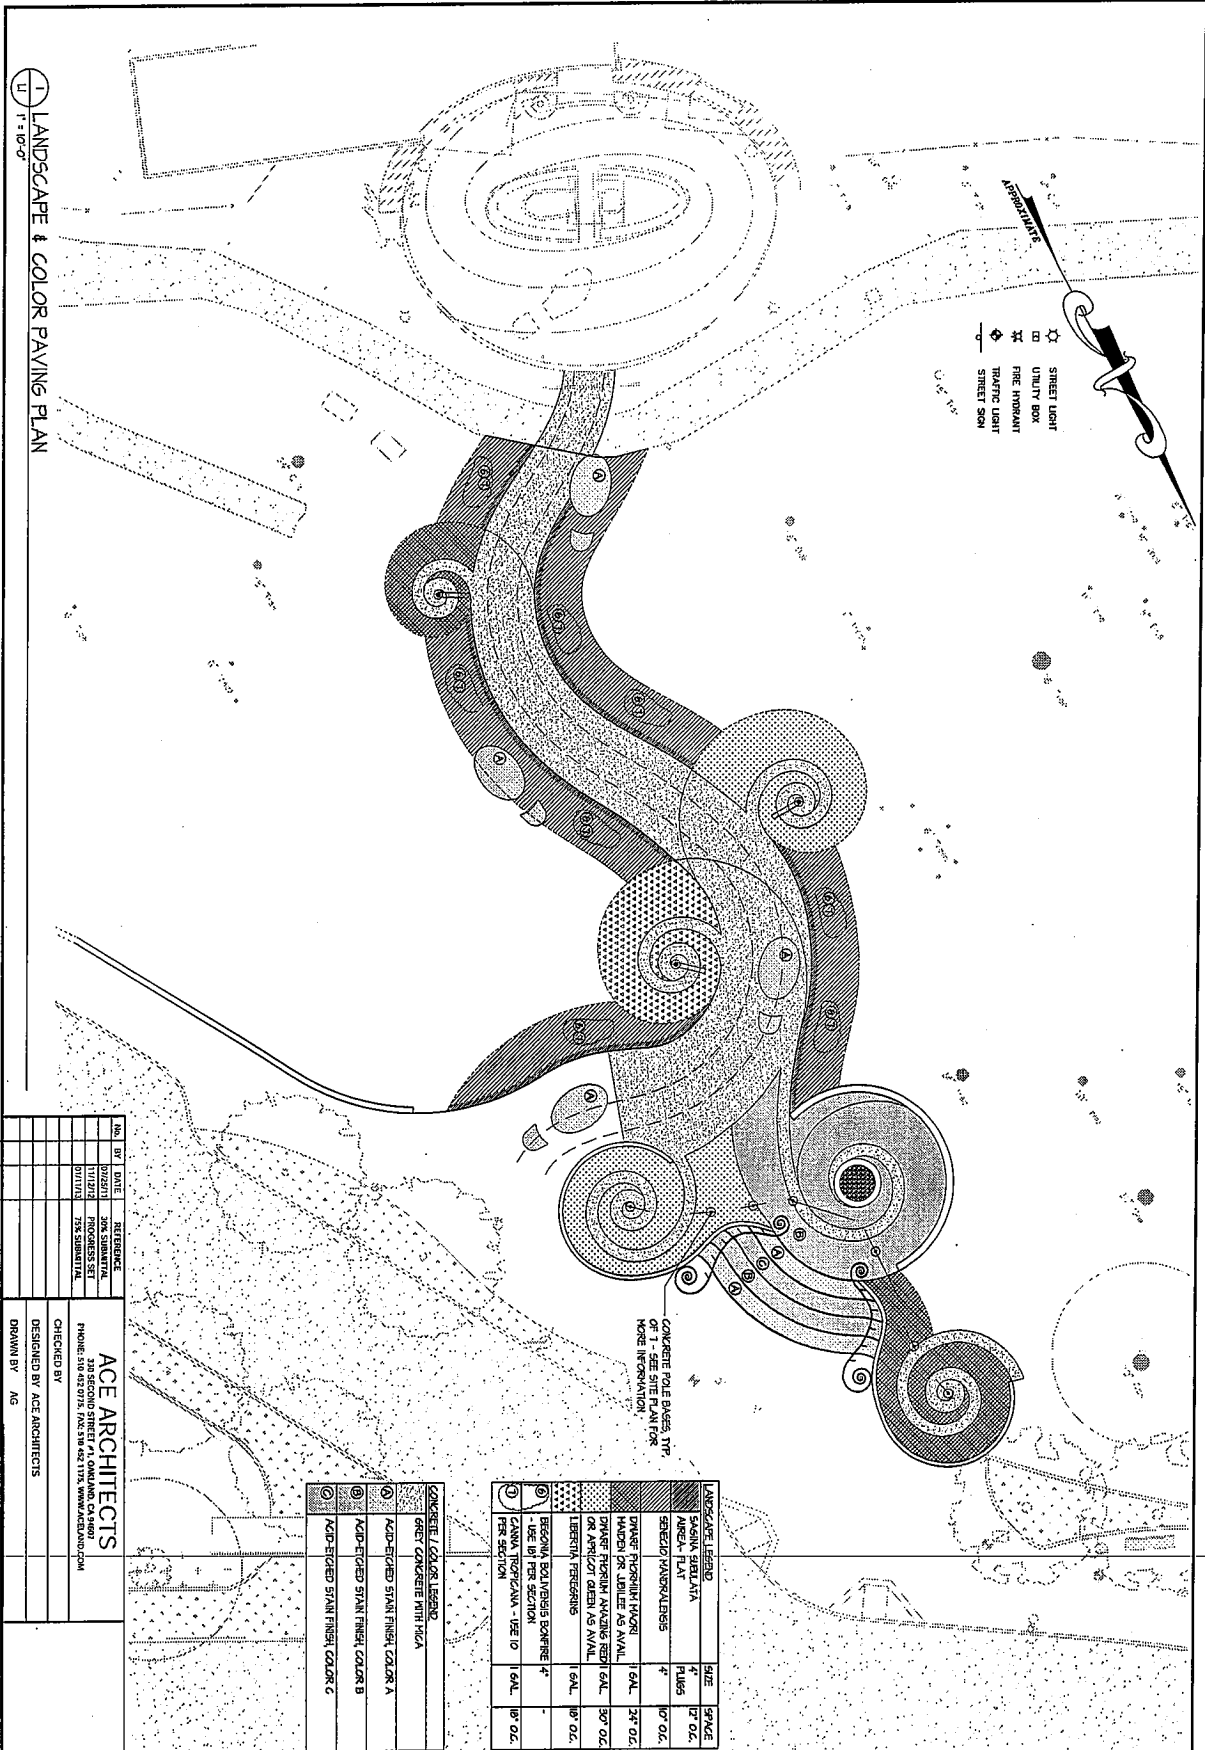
APPROXIMATE

STREET LIGHT
UTILITY BOX
FIRE HYDRANT
TRAFFIC LIGHT
STREET SIGN

CONCRETE POLE BASES, TYP. OF 7 - SEE SITE PLAN FOR MORE INFORMATION

| LANDSCAPE LEGEND | SIZE | SPACE |
|---|---|---|
| SAGINA SUBULATA AUREA- FLAT | 4" PLUGS | 12" O.C. |
| SENECIO MANDRALISCAE | 4" | 10" O.C. |
| DWARF PHORMIUM MAORI MAIDEN OR JUBILEE AS AVAIL. | 1 GAL. | 24" O.C. |
| DWARF PHORMIUM AMAZING RED OR APRICOT QUEEN AS AVAIL. | 1 GAL. | 30" O.C. |
| LIBERTIA PEREGRINS | 1 GAL. | 18" O.C. |
| BEGONIA BOLIVIENSIS BONFIRE - USE 18 PER SECTION | 4" | - |
| CANNA TROPICANA - USE 10 PER SECTION | 1 GAL. | 18" O.C. |

CONCRETE / COLOR LEGEND
GREY CONCRETE WITH MICA
A ACID-ETCHED STAIN FINISH, COLOR A
B ACID-ETCHED STAIN FINISH, COLOR B
C ACID-ETCHED STAIN FINISH, COLOR C

| No. | BY | DATE | REFERENCE |
|---|---|---|---|
| | | 07/25/11 | 30% SUBMITTAL |
| | | 11/12/12 | PROGRESS SET |
| | | 01/17/13 | 75% SUBMITTAL |
| | | | |
| | | | |
| | | | |

ACE ARCHITECTS
330 SECOND STREET #1, OAKLAND, CA 94607
PHONE: 510 452 0775, FAX: 510 452 1175, WWW.ACELAND.COM

CHECKED BY
DESIGNED BY ACE ARCHITECTS
DRAWN BY AG

1 L1 LANDSCAPE & COLOR PAVING PLAN
1" = 10'-0"